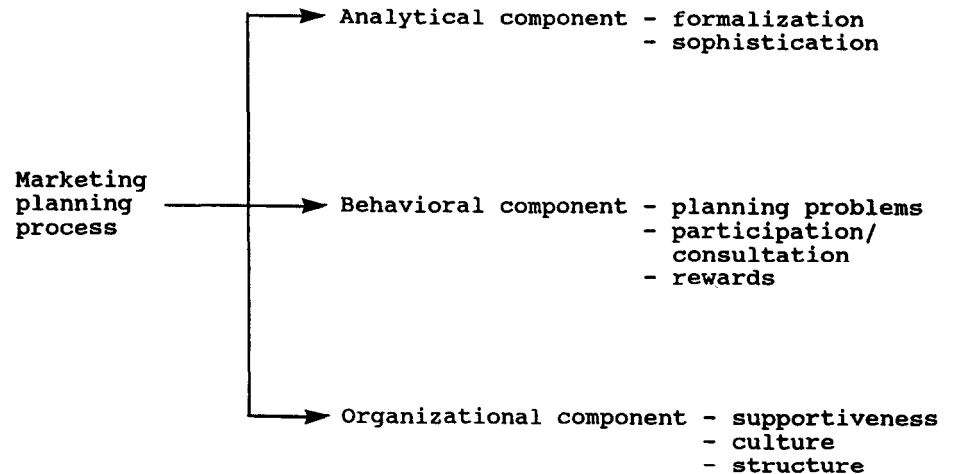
Marketing planning process

Analytical component - formalization
- sophistication

Behavioral component - planning problems
- participation/ consultation
- rewards

Organizational component - supportiveness
- culture
- structure